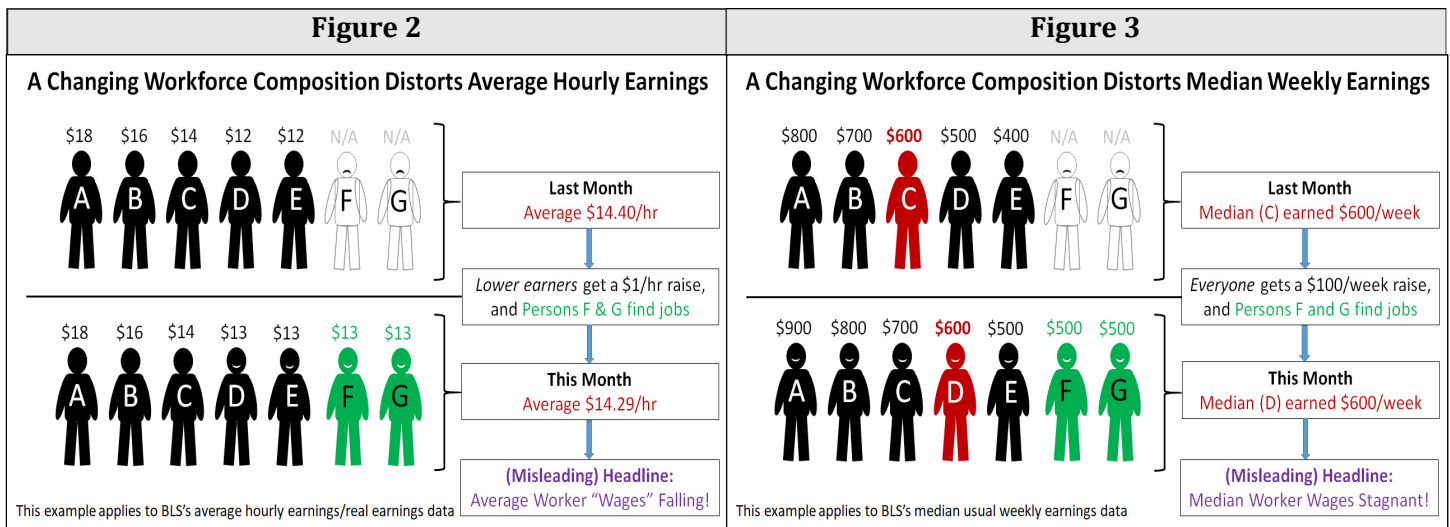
Figure 2

A Changing Workforce Composition Distorts Average Hourly Earnings

$18 $16 $14 $12 $12 N/A N/A

A B C D E F G

Last Month
Average $14.40/hr

*Lower earners* get a $1/hr raise, and Persons F & G find jobs

$18 $16 $14 $13 $13 $13 $13

A B C D E F G

This Month
Average $14.29/hr

(Misleading) Headline:
Average Worker "Wages" Falling!

This example applies to BLS's average hourly earnings/real earnings data

Figure 3

A Changing Workforce Composition Distorts Median Weekly Earnings

$800 $700 $600 $500 $400 N/A N/A

A B C D E F G

Last Month
Median (C) earned $600/week

*Everyone* gets a $100/week raise, and Persons F and G find jobs

$900 $800 $700 $600 $500 $500 $500

A B C D E F G

This Month
Median (D) earned $600/week

(Misleading) Headline:
Median Worker Wages Stagnant!

This example applies to BLS's median usual weekly earnings data